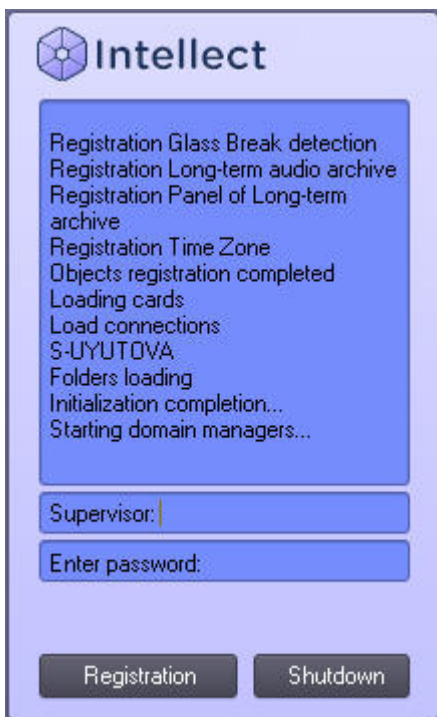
Intellect

Registration Glass Break detection
Registration Long-term audio archive
Registration Panel of Long-term archive
Registration Time Zone
Objects registration completed
Loading cards
Load connections
S-UYUTOVA
Folders loading
Initialization completion...
Starting domain managers...

Supervisor:

Enter password:

Registration

Shutdown